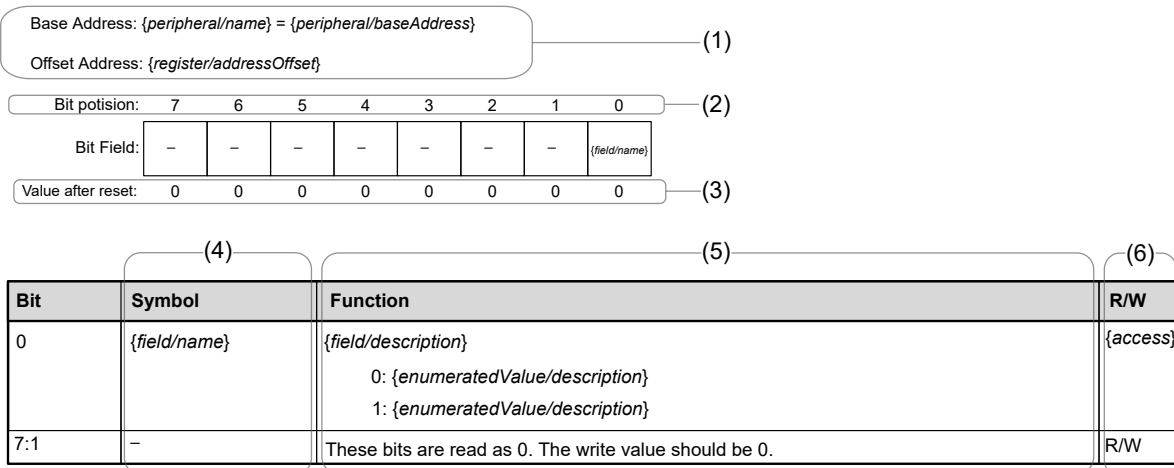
Base Address: {*peripheral/name*} = {*peripheral/baseAddress*}

Offset Address: {*register/addressOffset*}

(1)

| Bit potision: | 7 | 6 | 5 | 4 | 3 | 2 | 1 | 0 |
|---|---|---|---|---|---|---|---|---|
| Bit Field: | – | – | – | – | – | – | – | {*field/name*} |
| Value after reset: | 0 | 0 | 0 | 0 | 0 | 0 | 0 | 0 |

(2)

(3)

(4) (5) (6)

| Bit | Symbol | Function | R/W |
|---|---|---|---|
| 0 | {*field/name*} | {*field/description*}<br>0: {*enumeratedValue/description*}<br>1: {*enumeratedValue/description*} | {*access*} |
| 7:1 | – | These bits are read as 0. The write value should be 0. | R/W |